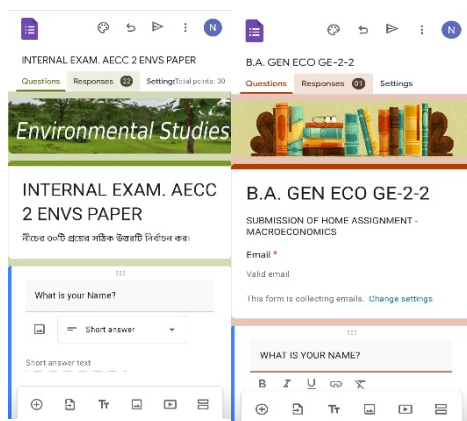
N

INTERNAL EXAM. AECC 2 ENVS PAPER

Questions Responses 22 Settings Total points: 30

Environmental Studies

INTERNAL EXAM. AECC 2 ENVS PAPER

নীচের ৩০টি প্রশ্নের সঠিক উত্তরটি নির্বাচন কর।

What is your Name?

Short answer

Short answer text

Tт

N

B.A. GEN ECO GE-2-2

Questions Responses 31 Settings

B.A. GEN ECO GE-2-2

SUBMISSION OF HOME ASSIGNMENT - MACROECONOMICS

Email *

Valid email

This form is collecting emails. Change settings

WHAT IS YOUR NAME?

B I U

Tт